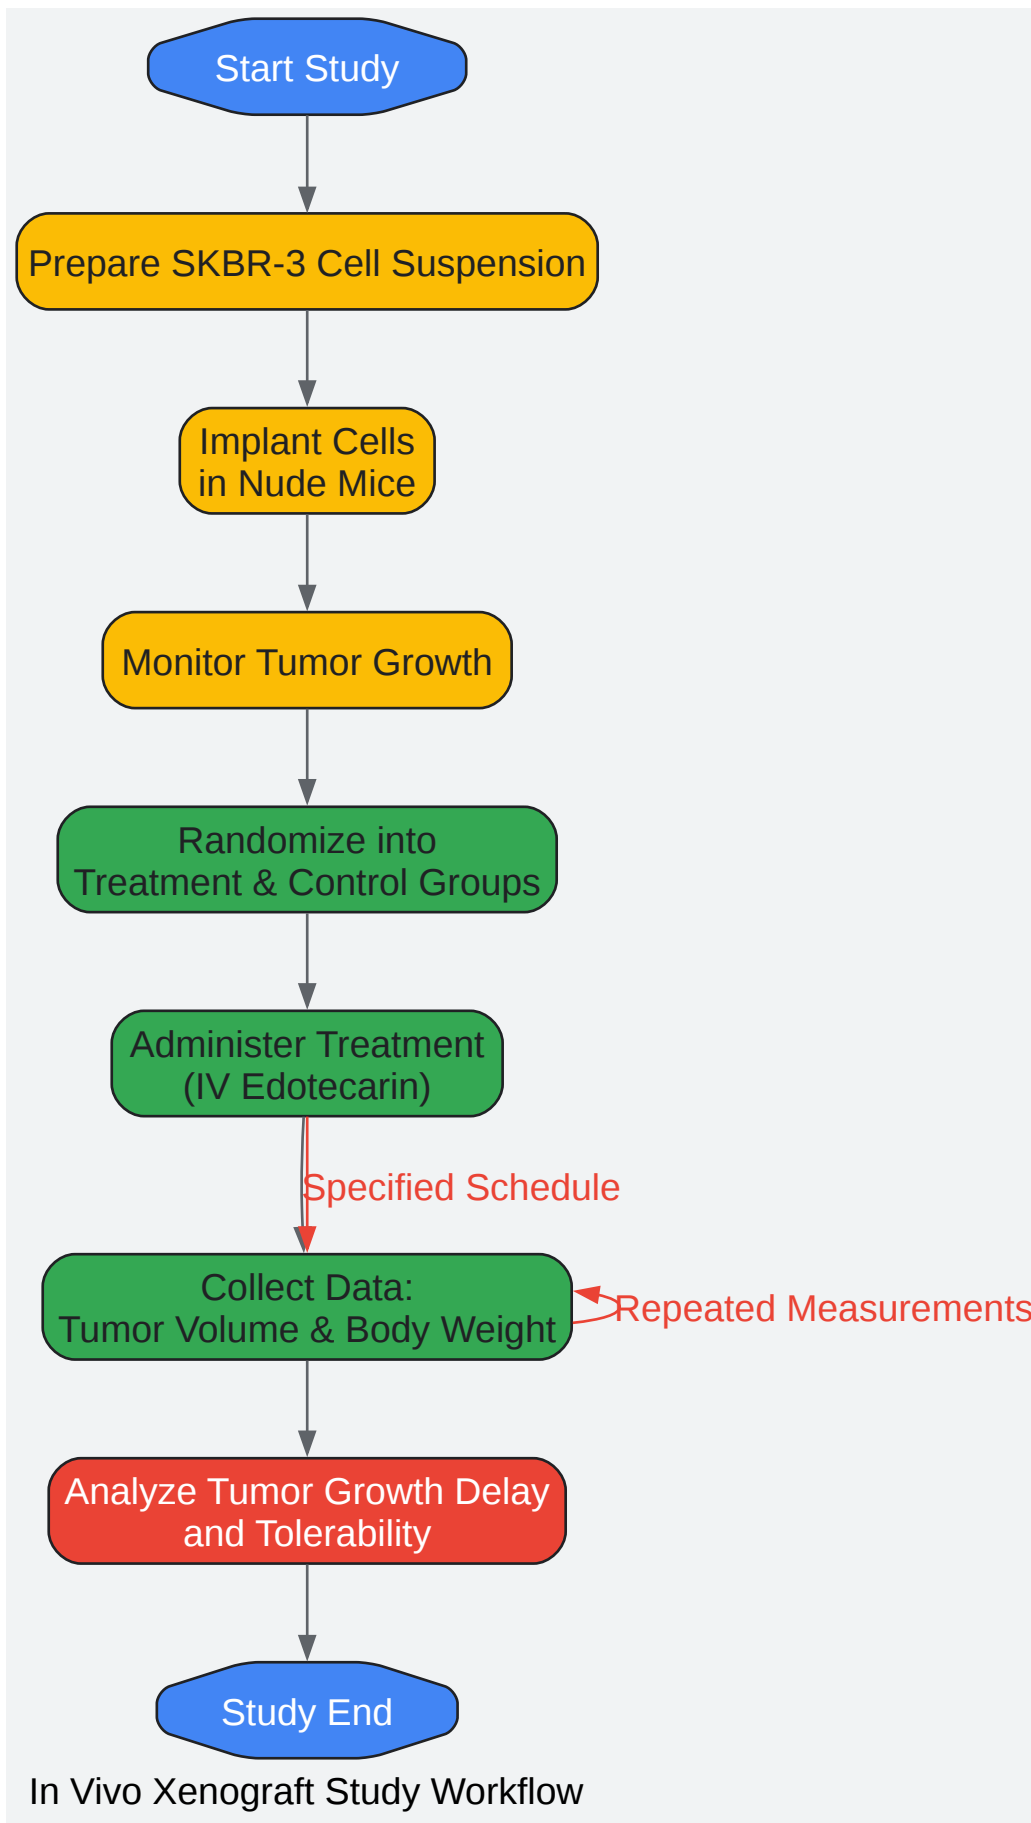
Start Study

Prepare SKBR-3 Cell Suspension

Implant Cells in Nude Mice

Monitor Tumor Growth

Randomize into Treatment & Control Groups

Administer Treatment (IV Edotecarin)

Specified Schedule

Collect Data: Tumor Volume & Body Weight

Repeated Measurements

Analyze Tumor Growth Delay and Tolerability

Study End

In Vivo Xenograft Study Workflow